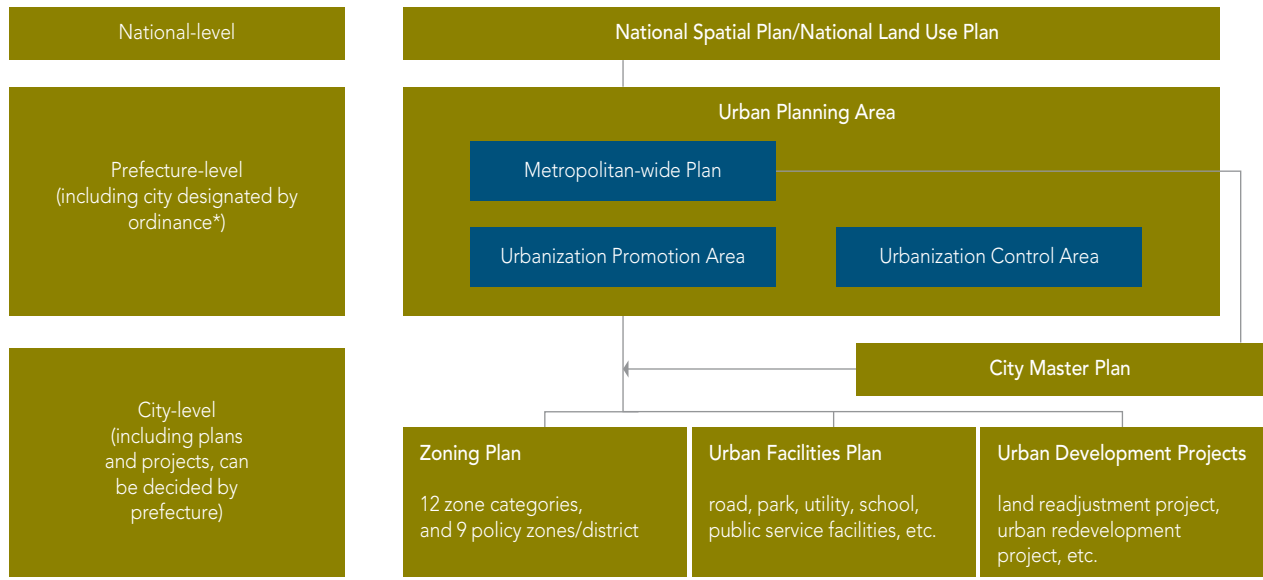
National-level

National Spatial Plan/National Land Use Plan

Prefecture-level (including city designated by ordinance*)

Urban Planning Area

Metropolitan-wide Plan

Urbanization Promotion Area

Urbanization Control Area

City-level (including plans and projects, can be decided by prefecture)

City Master Plan

Zoning Plan

12 zone categories, and 9 policy zones/district

Urban Facilities Plan

road, park, utility, school, public service facilities, etc.

Urban Development Projects

land readjustment project, urban redevelopment project, etc.